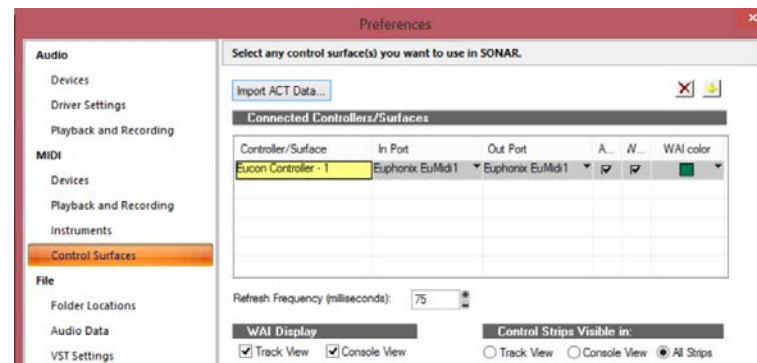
Preferences

Audio
Devices
Driver Settings
Playback and Recording
MIDI
Devices
Playback and Recording
Instruments
Control Surfaces
File
Folder Locations
Audio Data
VST Settings

Select any control surface(s) you want to use in SONAR.

Import ACT Data...

Connected Controllers/Surfaces

| Controller/Surface | In Port | Out Port | A... | W... | WAI color |
|---|---|---|---|---|---|
| Eucon Controller - 1 | Euphonix EuMidi1 | Euphonix EuMidi1 | ☑ | ☑ | |

Refresh Frequency (milliseconds): 75

WAI Display
☑ Track View ☑ Console View

Control Strips Visible in:
○ Track View ○ Console View ● All Strips